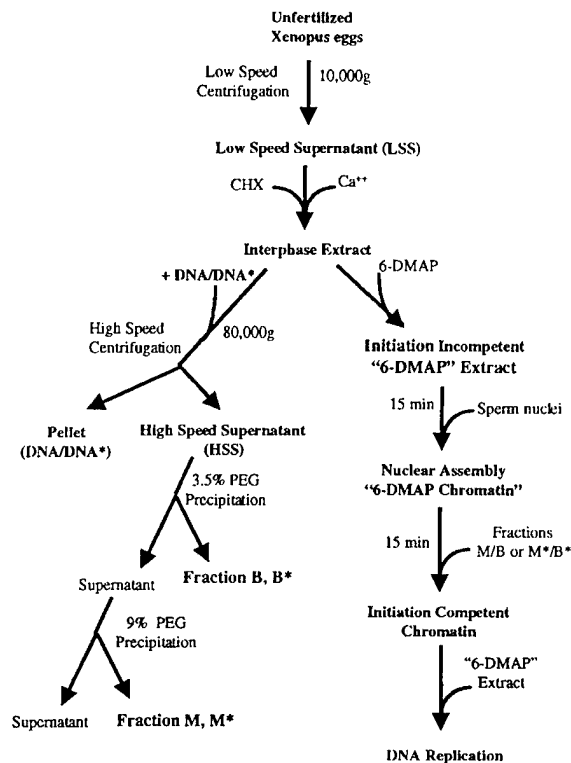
Unfertilized Xenopus eggs

Low Speed Centrifugation

10,000g

Low Speed Supernatant (LSS)

CHX

$Ca^{++}$

Interphase Extract

+ DNA/DNA*

6-DMAP

High Speed Centrifugation

80,000g

Initiation Incompetent "6-DMAP" Extract

Pellet (DNA/DNA*)

High Speed Supernatant (HSS)

15 min

Sperm nuclei

3.5% PEG Precipitation

Nuclear Assembly "6-DMAP Chromatin"

Fraction B, B*

Supernatant

15 min

Fractions M/B or M*/B*

9% PEG Precipitation

Initiation Competent Chromatin

"6-DMAP" Extract

Supernatant

Fraction M, M*

DNA Replication